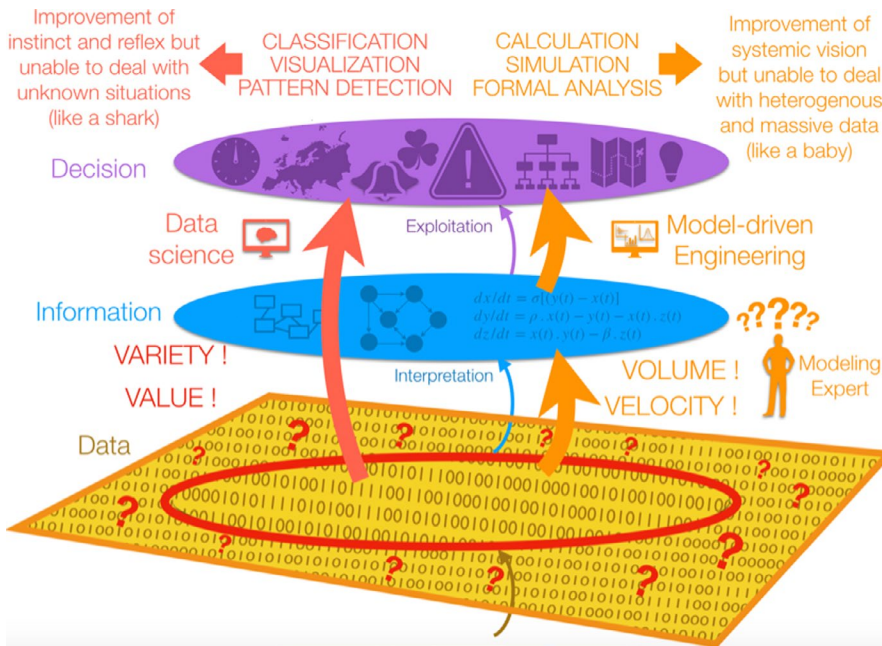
Improvement of instinct and reflex but unable to deal with unknown situations (like a shark)

CLASSIFICATION
VISUALIZATION
PATTERN DETECTION

CALCULATION
SIMULATION
FORMAL ANALYSIS

Improvement of systemic vision but unable to deal with heterogenous and massive data (like a baby)

Decision

Data science

Exploitation

Model-driven Engineering

Information

$dx/dt = \sigma[(y(t) - x(t)]$
$dy/dt = \rho . x(t) - y(t) - x(t) . z(t)$
$dz/dt = x(t) . y(t) - \beta . z(t)$

???? Modeling Expert

VARIETY !

VALUE !

Interpretation

VOLUME !

VELOCITY !

Data